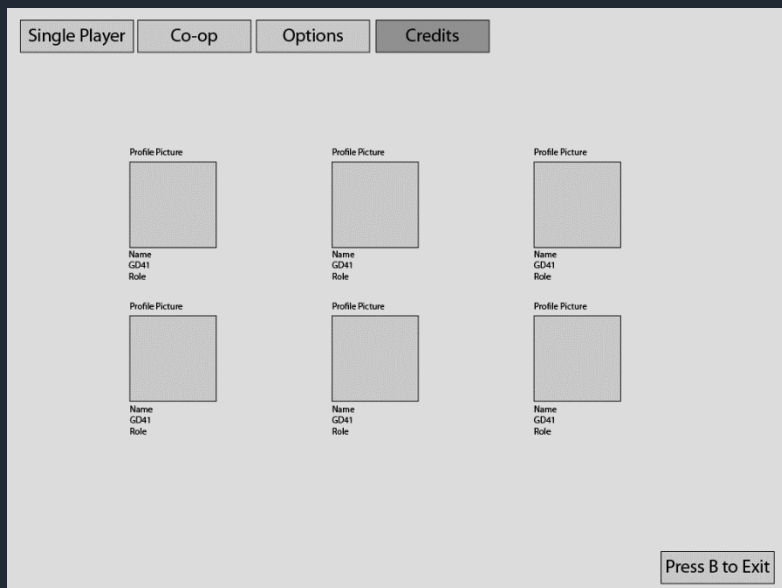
Single Player Co-op Options Credits

Profile Picture
Name
GD41
Role

Profile Picture
Name
GD41
Role

Profile Picture
Name
GD41
Role

Profile Picture
Name
GD41
Role

Profile Picture
Name
GD41
Role

Profile Picture
Name
GD41
Role

Press B to Exit